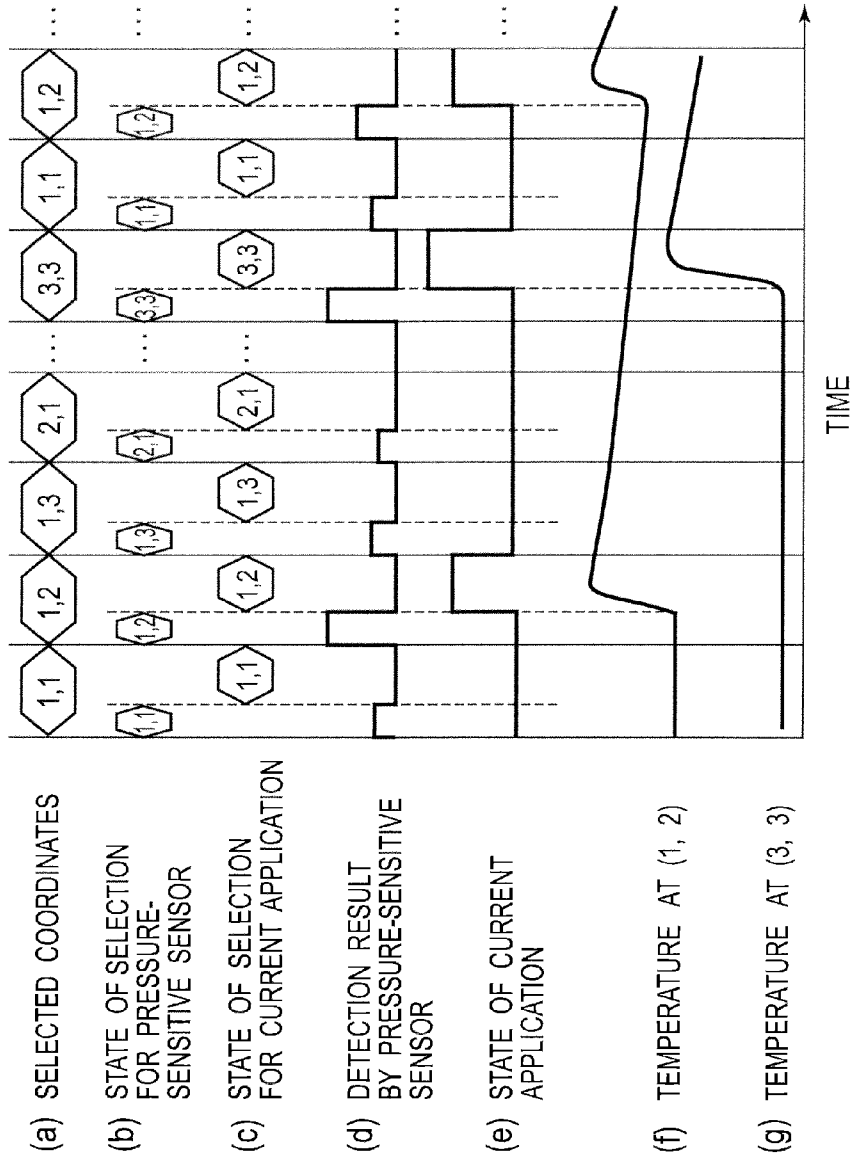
(a) SELECTED COORDINATES

(b) STATE OF SELECTION FOR PRESSURE-SENSITIVE SENSOR

(c) STATE OF SELECTION FOR CURRENT APPLICATION

(d) DETECTION RESULT BY PRESSURE-SENSITIVE SENSOR

(e) STATE OF CURRENT APPLICATION

(f) TEMPERATURE AT (1, 2)

(g) TEMPERATURE AT (3, 3)

1,1 1,2 1,3 2,1 ... 3,3 1,1 1,2 ...

1,1 1,2 1,3 2,1 ... 3,3 1,1 1,2 ...

1,1 1,2 1,3 2,1 ... 3,3 1,1 1,2 ...

...

...

...

TIME